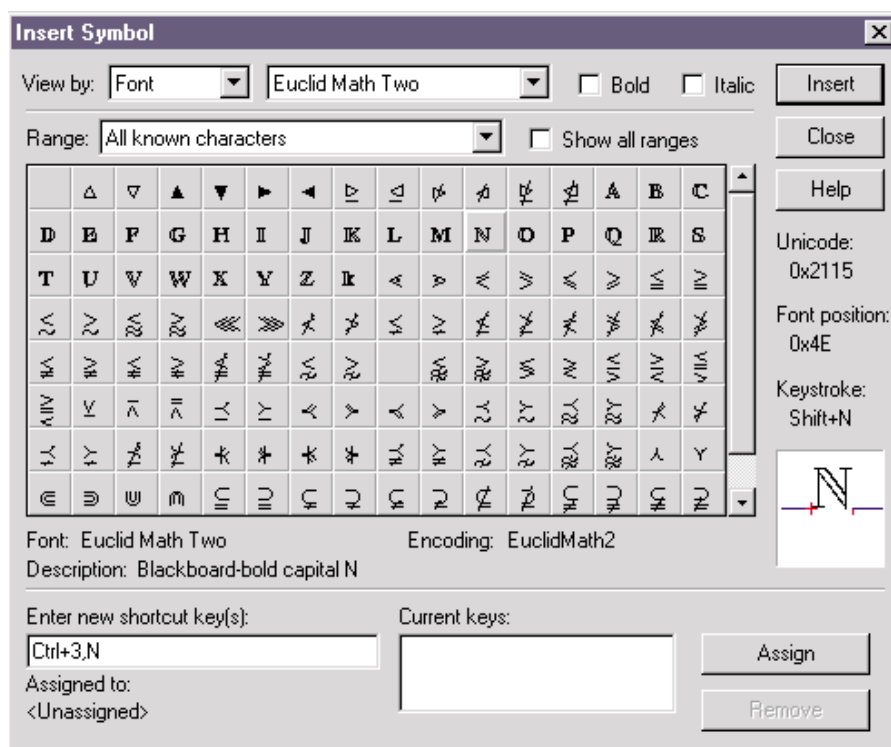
Insert Symbol

View by: Font

Euclid Math Two

Bold

Italic

Insert

Range: All known characters

Show all ranges

Close

Help

| | △ | ▽ | ▲ | ▼ | ► | ◄ | ⊵ | ⊴ | ⋫ | ⋪ | ⋭ | ⋬ | 𝔸 | 𝔹 | ℂ |
|---|---|---|---|---|---|---|---|---|---|---|---|---|---|---|---|
| 𝔻 | 𝔼 | 𝔽 | 𝔾 | ℍ | 𝕀 | 𝕁 | 𝕂 | 𝕃 | 𝕄 | ℕ | 𝕆 | ℙ | ℚ | ℝ | 𝕊 |
| 𝕋 | 𝕌 | 𝕍 | 𝕎 | 𝕏 | 𝕐 | ℤ | 𝕜 | ⋖ | ⋗ | ⪅ | ⪆ | ⩽ | ⩾ | ≦ | ≧ |
| ≲ | ≳ | ⪋ | ⪌ | ⋘ | ⋙ | ⊀ | ⊁ | ≤ | ≥ | ≰ | ≱ | ⊀ | ⊁ | ⊀ | ⊁ |
| ⪇ | ⪈ | ⪇ | ⪈ | ⪇ | ⪈ | ⋦ | ⋧ | | ⪉ | ⪊ | ⋚ | ⋛ | ⪕ | ⪖ | ⪙ |
| ⪚ | ⊻ | ⊼ | ⩞ | ⪯ | ⪰ | ≺ | ≻ | ≺ | ≻ | ≾ | ≿ | ⪷ | ⪸ | ⊀ | ⊁ |
| ⪯ | ⪰ | ⋠ | ⋡ | ⋪ | ⋫ | ⋪ | ⋫ | ⪵ | ⪶ | ⋨ | ⋩ | ⪹ | ⪺ | ⋏ | ⋎ |
| ⋐ | ⋑ | ⋓ | ⋒ | ⊆ | ⊇ | ⊊ | ⊋ | ⊊ | ⊋ | ⊈ | ⊉ | ⫋ | ⫌ | ⫋ | ⫌ |

Unicode: 0x2115

Font position: 0x4E

Keystroke: Shift+N

ℕ

Font: Euclid Math Two

Encoding: EuclidMath2

Description: Blackboard-bold capital N

Enter new shortcut key(s):

Ctrl+3,N

Assigned to:
<Unassigned>

Current keys:

Assign

Remove